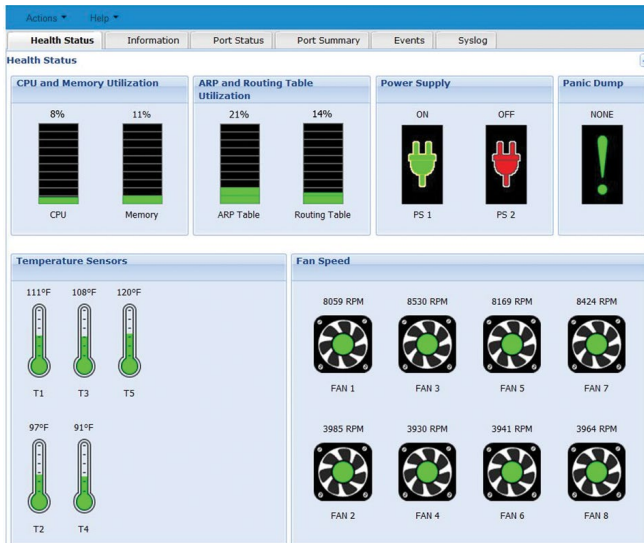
Actions ▾ Help ▾

Health Status | Information | Port Status | Port Summary | Events | Syslog

Health Status

CPU and Memory Utilization

8%

11%

CPU

Memory

ARP and Routing Table Utilization

21%

14%

ARP Table

Routing Table

Power Supply

ON

OFF

PS 1

PS 2

Panic Dump

NONE

Temperature Sensors

111°F

108°F

120°F

T1

T3

T5

97°F

91°F

T2

T4

Fan Speed

8059 RPM

8530 RPM

8169 RPM

8424 RPM

FAN 1

FAN 3

FAN 5

FAN 7

3985 RPM

3930 RPM

3941 RPM

3964 RPM

FAN 2

FAN 4

FAN 6

FAN 8